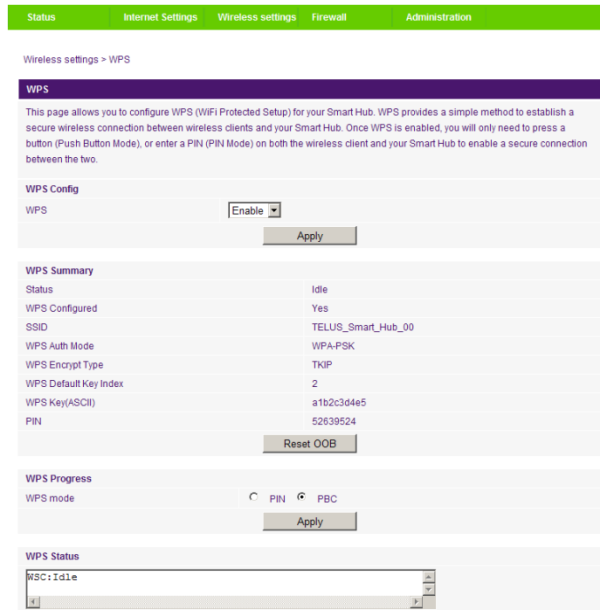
Status Internet Settings Wireless settings Firewall Administration

Wireless settings > WPS

WPS

This page allows you to configure WPS (WiFi Protected Setup) for your Smart Hub. WPS provides a simple method to establish a secure wireless connection between wireless clients and your Smart Hub. Once WPS is enabled, you will only need to press a button (Push Button Mode), or enter a PIN (PIN Mode) on both the wireless client and your Smart Hub to enable a secure connection between the two.

WPS Config

WPS Enable

Apply

WPS Summary

| | |
|---|---|
| Status | Idle |
| WPS Configured | Yes |
| SSID | TELUS_Smart_Hub_00 |
| WPS Auth Mode | WPA-PSK |
| WPS Encrypt Type | TKIP |
| WPS Default Key Index | 2 |
| WPS Key(ASCII) | a1b2c3d4e5 |
| PIN | 52639524 |

Reset OOB

WPS Progress

WPS mode PIN PBC

Apply

WPS Status

WSC:Idle